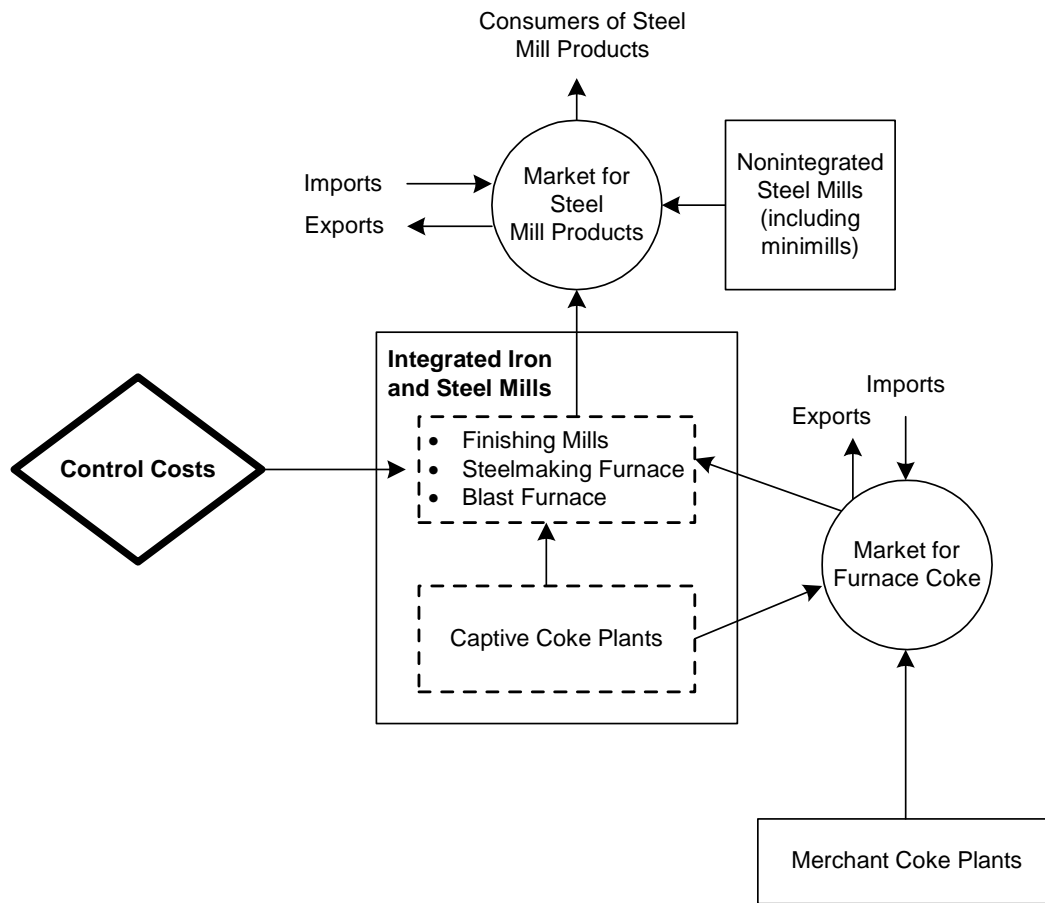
Consumers of Steel Mill Products

Imports

Exports

Market for Steel Mill Products

Nonintegrated Steel Mills (including minimills)

Integrated Iron and Steel Mills

• Finishing Mills
• Steelmaking Furnace
• Blast Furnace

Control Costs

Captive Coke Plants

Imports

Exports

Market for Furnace Coke

Merchant Coke Plants